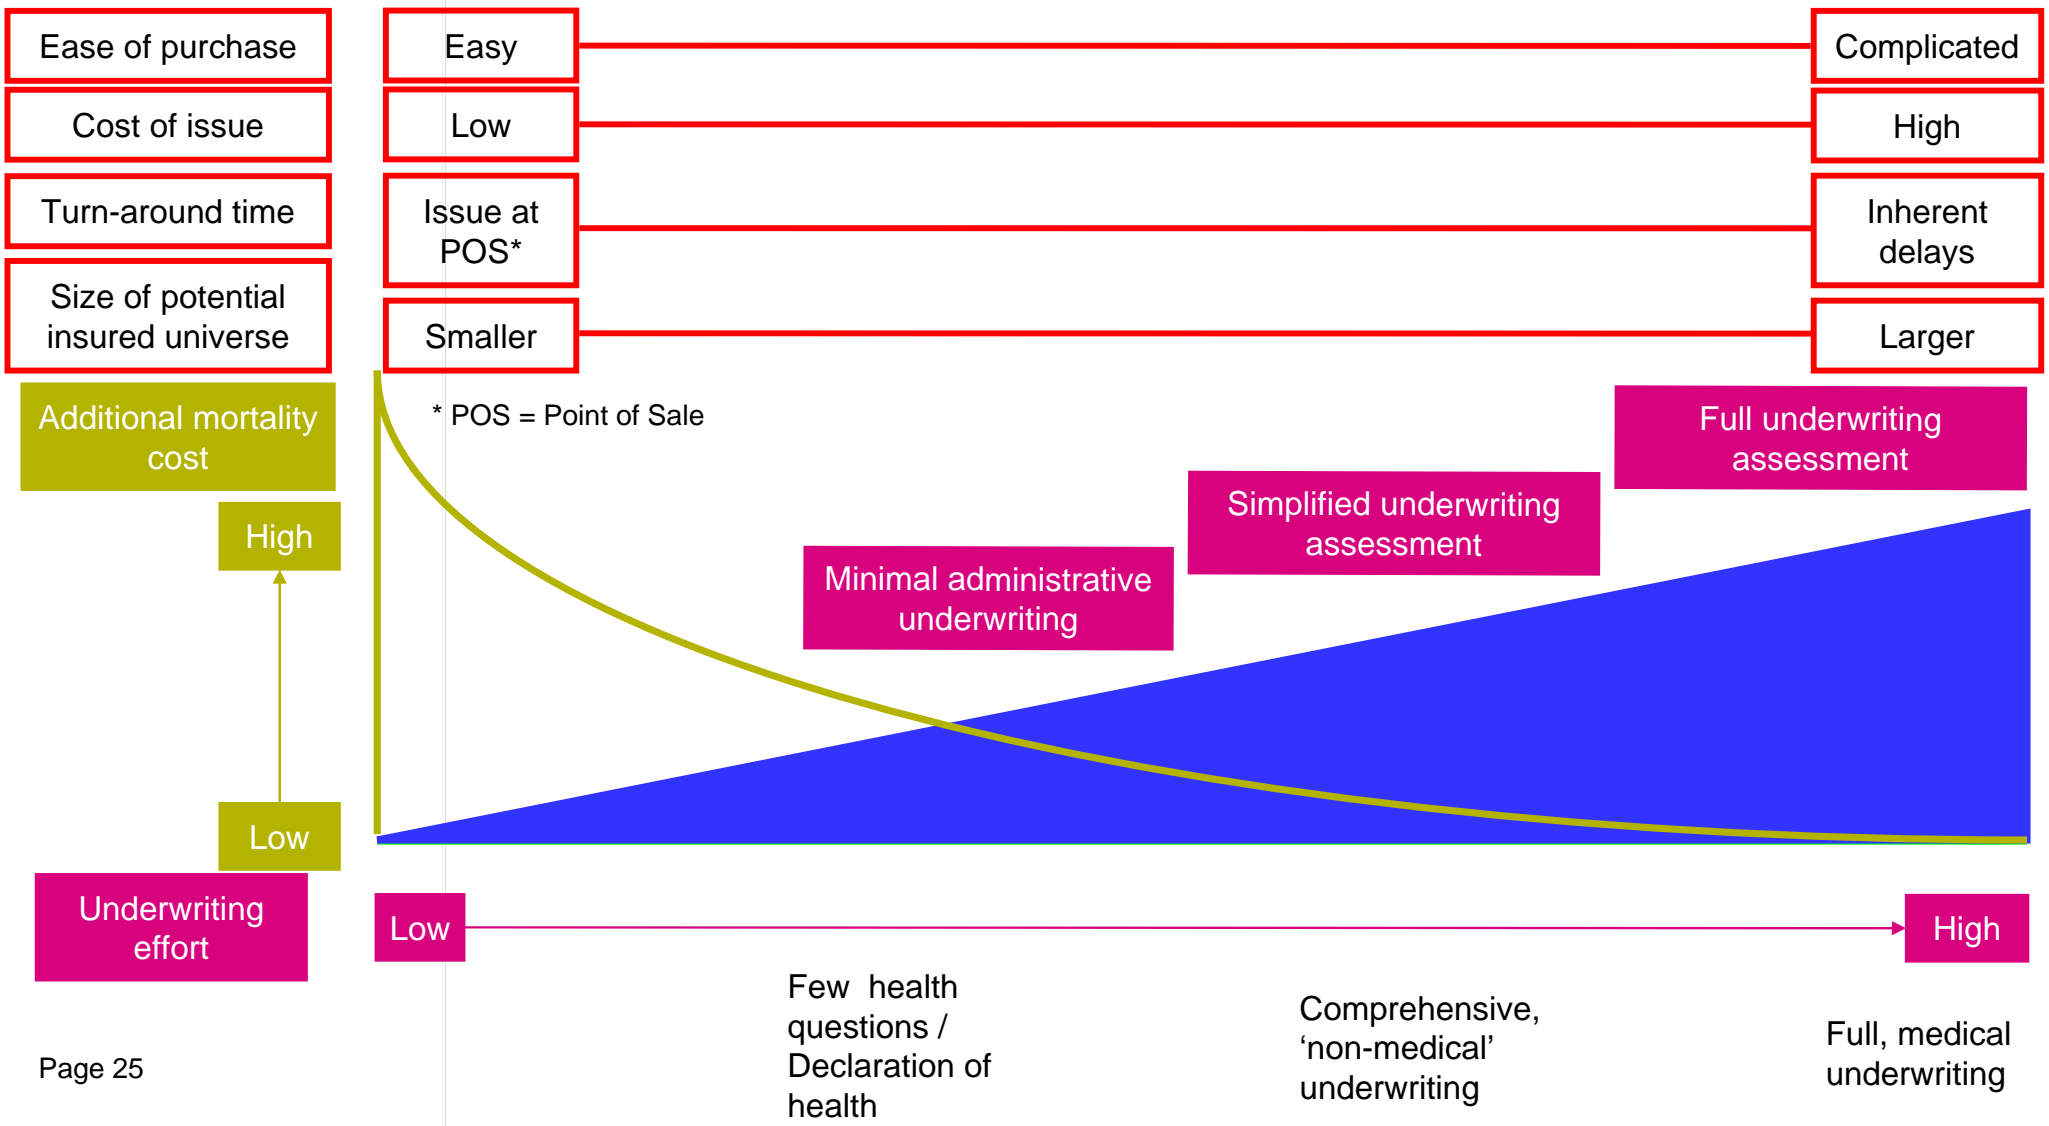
Ease of purchase

Easy

Complicated

Cost of issue

Low

High

Turn-around time

Issue at POS*

Inherent delays

Size of potential insured universe

Smaller

Larger

Additional mortality cost

* POS = Point of Sale

Full underwriting assessment

Simplified underwriting assessment

High

Minimal administrative underwriting

Low

Underwriting effort

Low

High

Few health questions / Declaration of health

Comprehensive, ‘non-medical’ underwriting

Full, medical underwriting

Page 25